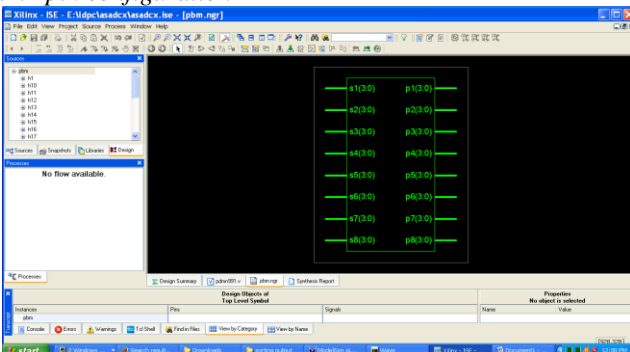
Xilinx - ISE - E:\ldpc\asadcx\asadcx.ise - [pbm.ngr]
File Edit View Project Source Process Window Help

Sources
pbm
h1
h10
h11
h12
h13
h14
h15
h16
h17

Sources Snapshots Libraries Design

Processes
No flow available.

Processes

s1(3:0) p1(3:0)
s2(3:0) p2(3:0)
s3(3:0) p3(3:0)
s4(3:0) p4(3:0)
s5(3:0) p5(3:0)
s6(3:0) p6(3:0)
s7(3:0) p7(3:0)
s8(3:0) p8(3:0)

Design Summary | pbm891.v | pbm.ngr | Synthesis Report

Design Objects of Top Level Symbol
Instances | Pins | Signals
pbm

Properties
No object is selected
Name | Value

Console | Errors | Warnings | Tcl Shell | Find in Files | View by Category | View by Name

start | 2 Windows | Search result | Downloads | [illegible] | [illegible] | Wave | Xilinx - ISE | Document1 | 12:00 PM